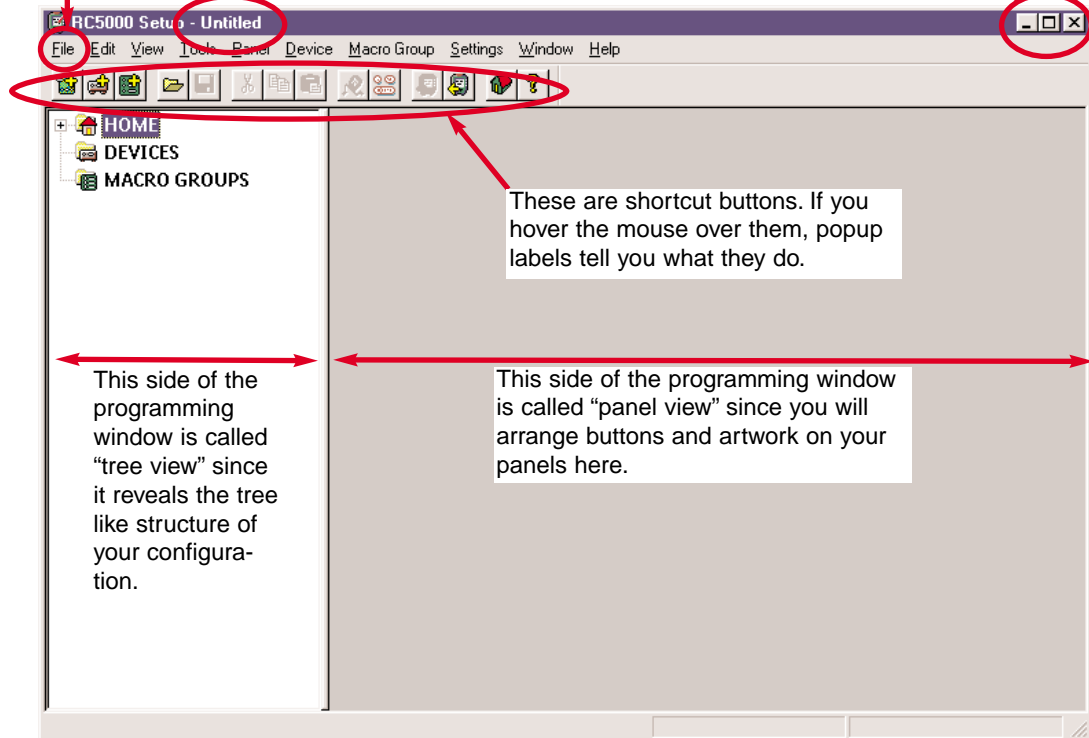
RC5000 Setup - Untitled

File Edit View Tools Panel Device Macro Group Settings Window Help

HOME
DEVICES
MACRO GROUPS

These are shortcut buttons. If you hover the mouse over them, popup labels tell you what they do.

This side of the programming window is called "tree view" since it reveals the tree like structure of your configuration.

This side of the programming window is called "panel view" since you will arrange buttons and artwork on your panels here.